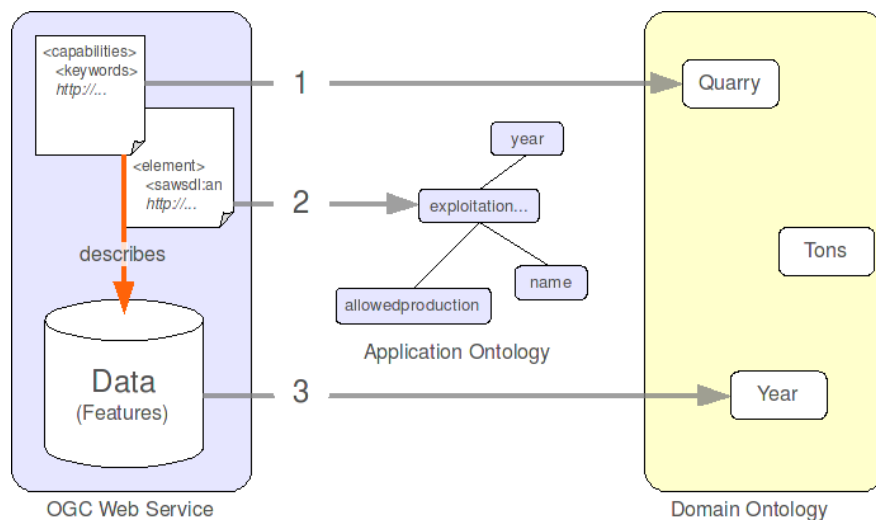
<capabilities>
<keywords>
http://...

<element>
<sawsdl:an
http://...

describes

Data
(Features)

OGC Web Service

1

2

3

year

exploitation...

name

allowedproduction

Application Ontology

Quarry

Tons

Year

Domain Ontology